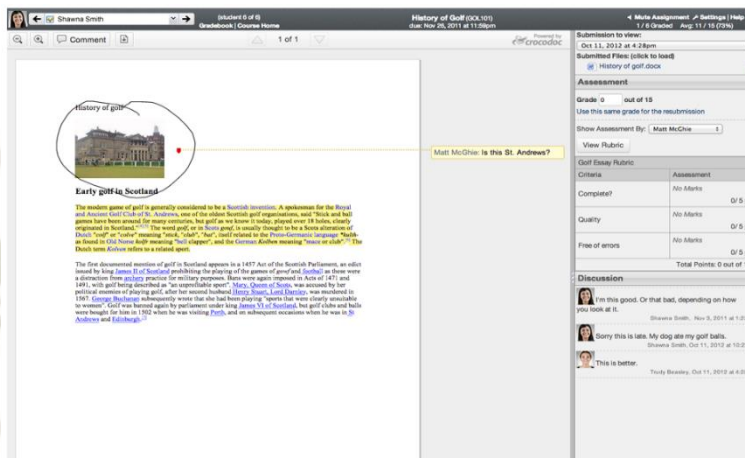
Shawna Smith (student 6 of 6) Gradebook | Course Home

History of Golf (GOL101) due: Nov 26, 2011 at 11:59pm

Mute Assignment Settings | Help 1 / 6 Graded Avg: 11 / 15 (73%)

Comment

1 of 1

Powered by crocodoc

History of golf

Early golf in Scotland

The modern game of golf is generally considered to be a Scottish invention. A spokesman for the Royal and Ancient Golf Club of St. Andrews, one of the oldest Scottish golf organisations, said "Stick and ball games have been around for many centuries, but golf as we know it today, played over 18 holes, clearly originated in Scotland." The word golf, or in Scots gouf, is usually thought to be a Scots alteration of Dutch "colf" or "colve" meaning "stick, "club", "bat", itself related to the Proto-Germanic language *kulb- as found in Old Norse kolfr meaning "bell clapper", and the German Kolben meaning "mace or club". The Dutch term Kolven refers to a related sport.

The first documented mention of golf in Scotland appears in a 1457 Act of the Scottish Parliament, an edict issued by king James II of Scotland prohibiting the playing of the games of gouf and fute-ball as these were a distraction from archery practice for military purposes. Bans were again imposed in Acts of 1471 and 1491, with golf being described as "an unprofitable sport". Mary, Queen of Scots, was accused by her political enemies of playing golf, after her second husband Henry Stuart, Lord Darnley, was murdered in 1567. George Buchanan subsequently wrote that she had been playing "sports that were clearly unsuitable to women". Golf was banned again by parliament under king James VI of Scotland, but golf clubs and balls were bought for him in 1502 when he was visiting Perth, and on subsequent occasions when he was in St Andrews and Edinburgh.

Matt McGhie: Is this St. Andrews?

Submission to view:
Oct 11, 2012 at 4:28pm
Submitted Files: (click to load)
History of golf.docx

Assessment
Grade 0 out of 15
Use this same grade for the resubmission
Show Assessment By: Matt McGhie
View Rubric

Golf Essay Rubric
| Criteria | Assessment |
|---|---|
| Complete? | No Marks 0/5 |
| Quality | No Marks 0/5 |
| Free of errors | No Marks 0/5 |
| | Total Points: 0 out of 1 |

Discussion
I'm this good. Or that bad, depending on how you look at it.
Shawna Smith, Nov 5, 2011 at 1:3
Sorry this is late. My dog ate my golf balls.
Shawna Smith, Oct 11, 2012 at 10:2
This is better.
Trudy Beasley, Oct 11, 2012 at 4:5